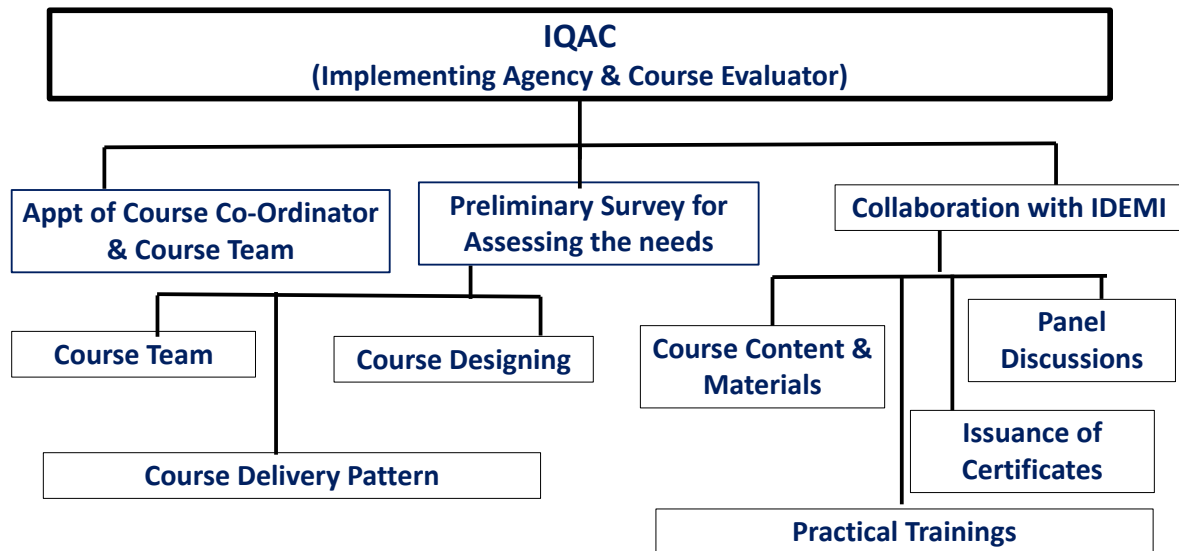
IQAC
(Implementing Agency & Course Evaluator)

Appt of Course Co-Ordinator & Course Team

Preliminary Survey for Assessing the needs

Collaboration with IDEMI

Course Team

Course Designing

Course Delivery Pattern

Course Content & Materials

Panel Discussions

Issuance of Certificates

Practical Trainings